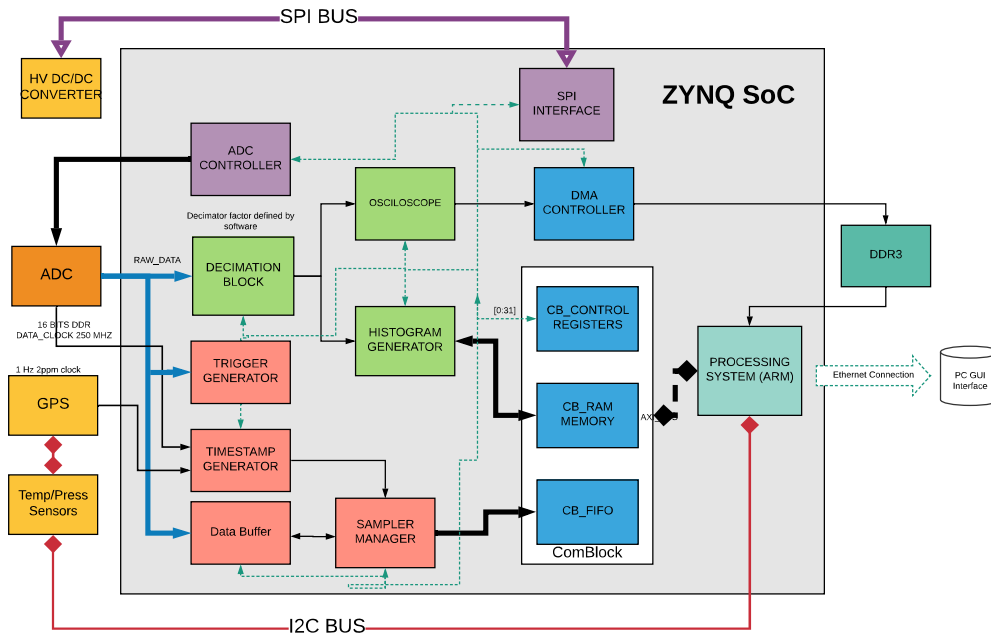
SPI BUS

HV DC/DC CONVERTER

ZYNQ SoC

SPI INTERFACE

ADC CONTROLLER

OSCILOSCOPE

DMA CONTROLLER

Decimator factor defined by software

DDR3

ADC

RAW_DATA

DECIMATION BLOCK

16 BITS DDR DATA_CLOCK 250 MHZ

[0:31]

CB_CONTROL REGISTERS

HISTOGRAM GENERATOR

PROCESSING SYSTEM (ARM)

Ethernet Connection

PC GUI Interface

1 Hz 2ppm clock

TRIGGER GENERATOR

GPS

CB_RAM MEMORY

AX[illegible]

TIMESTAMP GENERATOR

Temp/Press Sensors

CB_FIFO

Data Buffer

SAMPLER MANAGER

ComBlock

I2C BUS